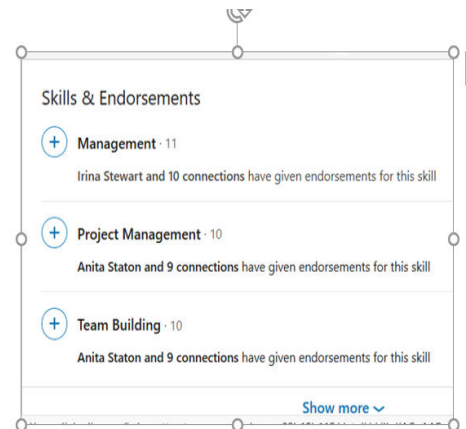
Skills & Endorsements

+ Management · 11

Irina Stewart and 10 connections have given endorsements for this skill

+ Project Management · 10

Anita Staton and 9 connections have given endorsements for this skill

+ Team Building · 10

Anita Staton and 9 connections have given endorsements for this skill

Show more